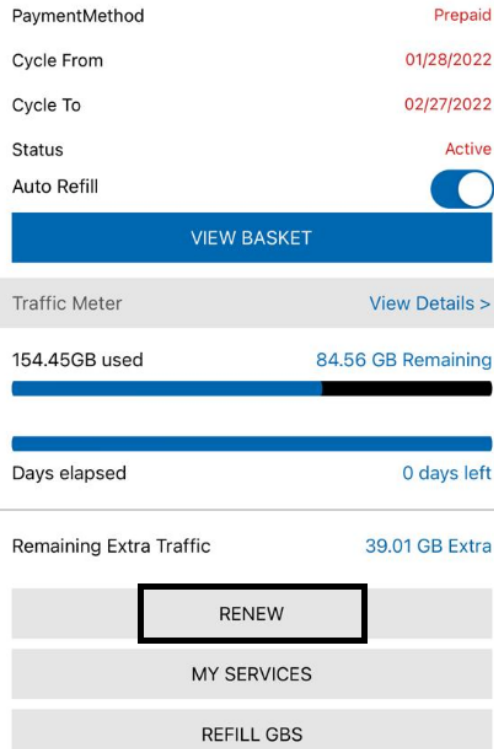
PaymentMethod Prepaid

Cycle From 01/28/2022

Cycle To 02/27/2022

Status Active

Auto Refill

VIEW BASKET

Traffic Meter View Details >

154.45GB used 84.56 GB Remaining

Days elapsed 0 days left

Remaining Extra Traffic 39.01 GB Extra

RENEW

MY SERVICES

REFILL GBS